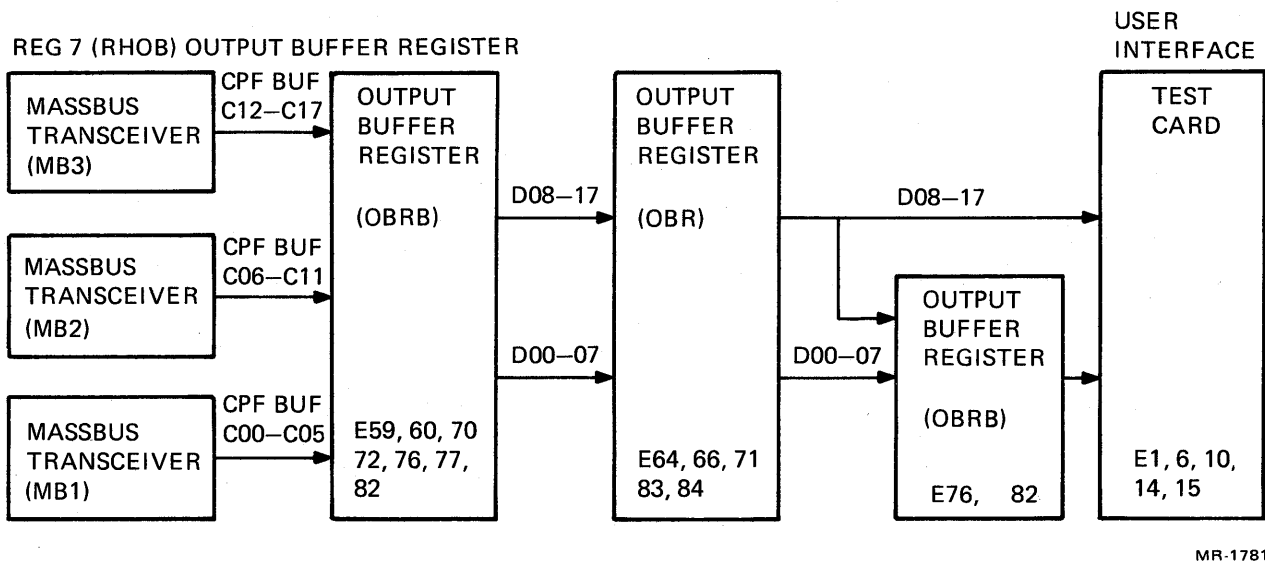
REG 7 (RHOB) OUTPUT BUFFER REGISTER

USER INTERFACE

MASSBUS TRANSCEIVER (MB3)

CPF BUF C12–C17

MASSBUS TRANSCEIVER (MB2)

CPF BUF C06–C11

MASSBUS TRANSCEIVER (MB1)

CPF BUF C00–C05

OUTPUT BUFFER REGISTER

(OBRB)

E59, 60, 70 72, 76, 77, 82

D08–17

D00–07

OUTPUT BUFFER REGISTER

(OBR)

E64, 66, 71 83, 84

D08–17

D00–07

OUTPUT BUFFER REGISTER

(OBRB)

E76, 82

TEST CARD

E1, 6, 10, 14, 15

MR-1781